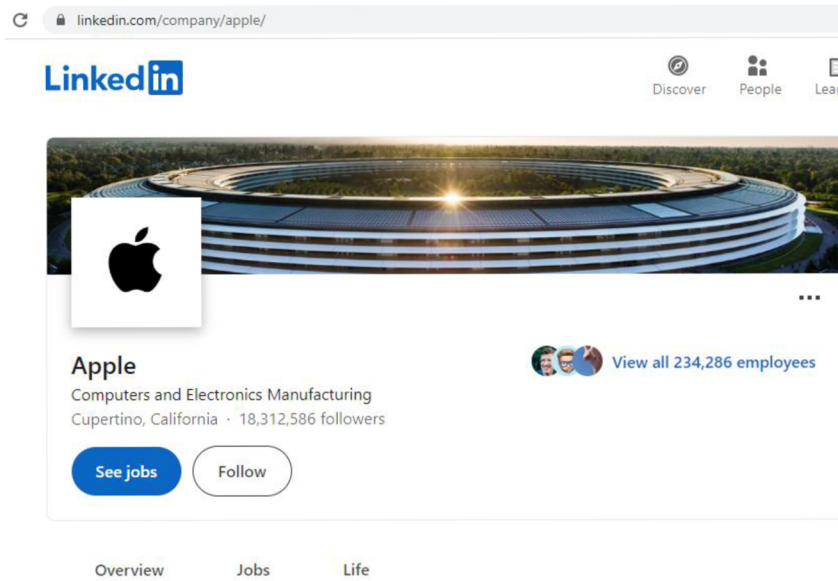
linkedin.com/company/apple/

Linked in

Discover People Lea

Apple

Computers and Electronics Manufacturing

Cupertino, California · 18,312,586 followers

View all 234,286 employees

See jobs Follow

Overview Jobs Life